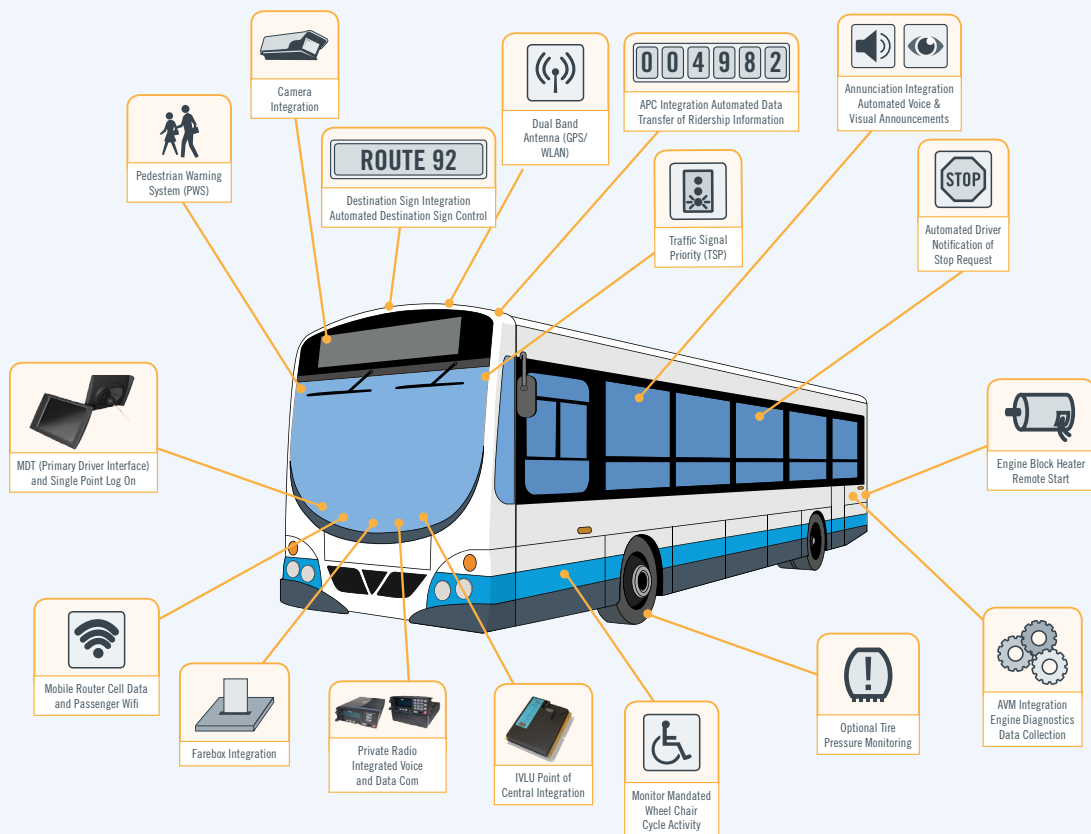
Camera Integration

Pedestrian Warning System (PWS)

ROUTE 92

Destination Sign Integration Automated Destination Sign Control

Dual Band Antenna (GPS/ WLAN)

004982

APC Integration Automated Data Transfer of Ridership Information

Traffic Signal Priority (TSP)

Annunciation Integration Automated Voice & Visual Announcements

STOP

Automated Driver Notification of Stop Request

MDT (Primary Driver Interface) and Single Point Log On

Engine Block Heater Remote Start

Mobile Router Cell Data and Passenger Wifi

Farebox Integration

Private Radio Integrated Voice and Data Com

IVLU Point of Central Integration

Monitor Mandated Wheel Chair Cycle Activity

Optional Tire Pressure Monitoring

AVM Integration Engine Diagnostics Data Collection